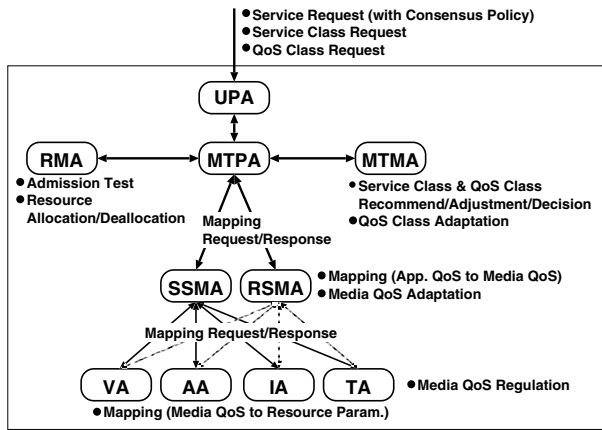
● Service Request (with Consensus Policy)
● Service Class Request
● QoS Class Request

UPA

RMA

MTPA

MTMA

● Admission Test
● Resource Allocation/Deallocation

● Service Class & QoS Class Recommend/Adjustment/Decision
● QoS Class Adaptation

Mapping Request/Response

SSMA

RSMA

● Mapping (App. QoS to Media QoS)
● Media QoS Adaptation

Mapping Request/Response

VA

AA

IA

TA

● Media QoS Regulation

● Mapping (Media QoS to Resource Param.)